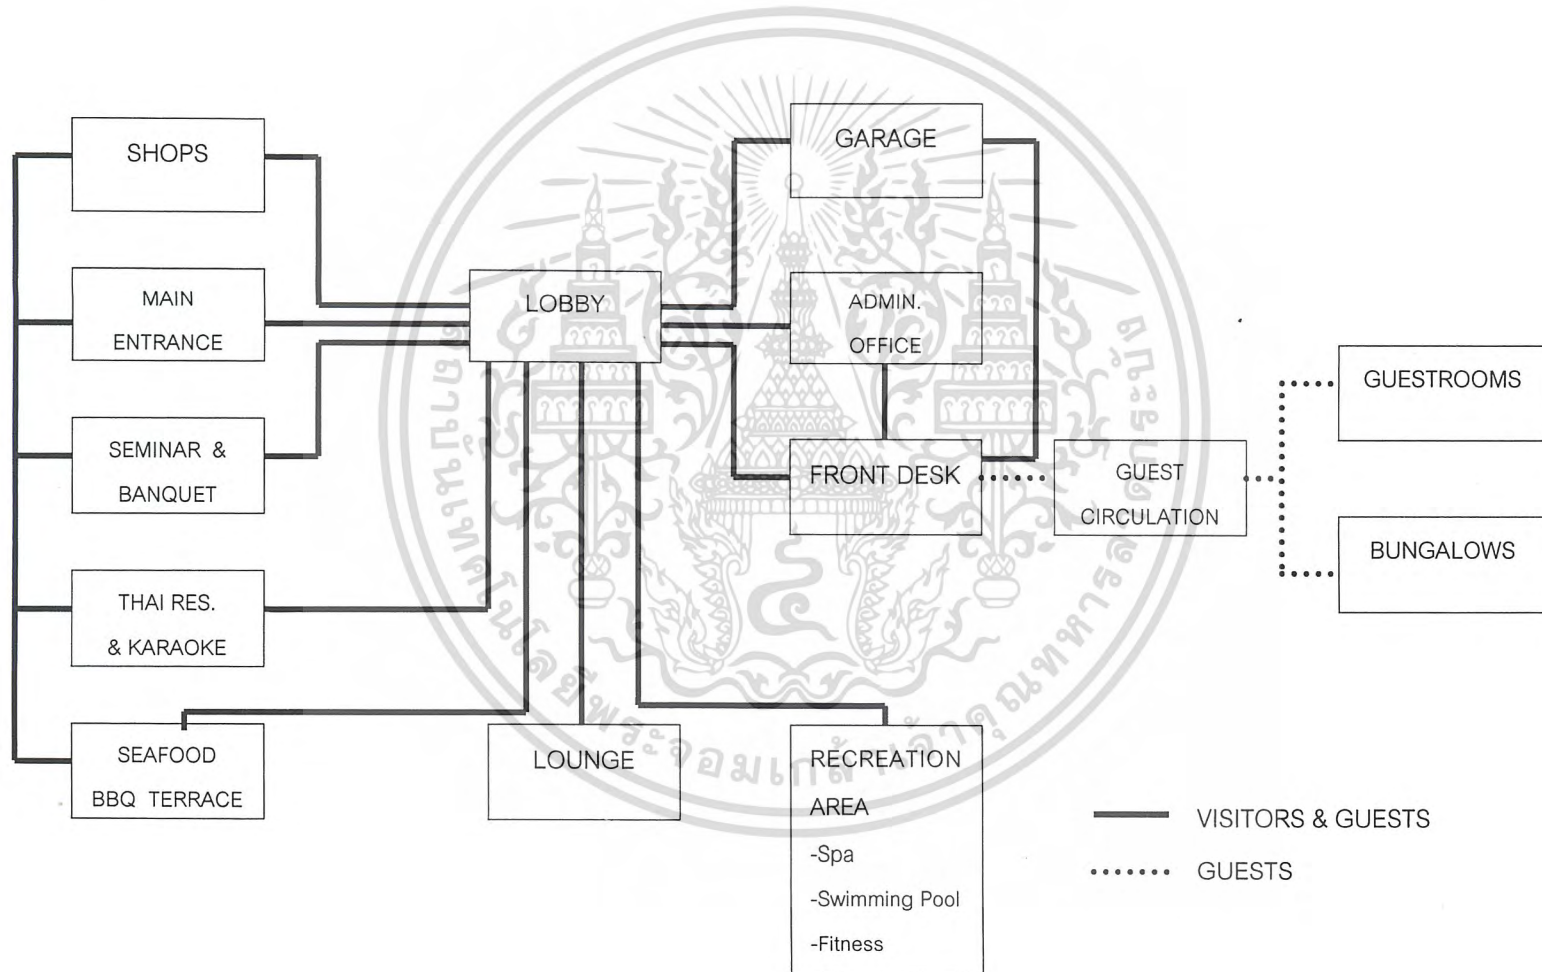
SHOPS

MAIN ENTRANCE

SEMINAR & BANQUET

THAI RES. & KARAOKE

SEAFOOD BBQ TERRACE

LOBBY

LOUNGE

GARAGE

ADMIN. OFFICE

FRONT DESK

RECREATION AREA
-Spa
-Swimming Pool
-Fitness

GUEST CIRCULATION

GUESTROOMS

BUNGALOWS

VISITORS & GUESTS

GUESTS